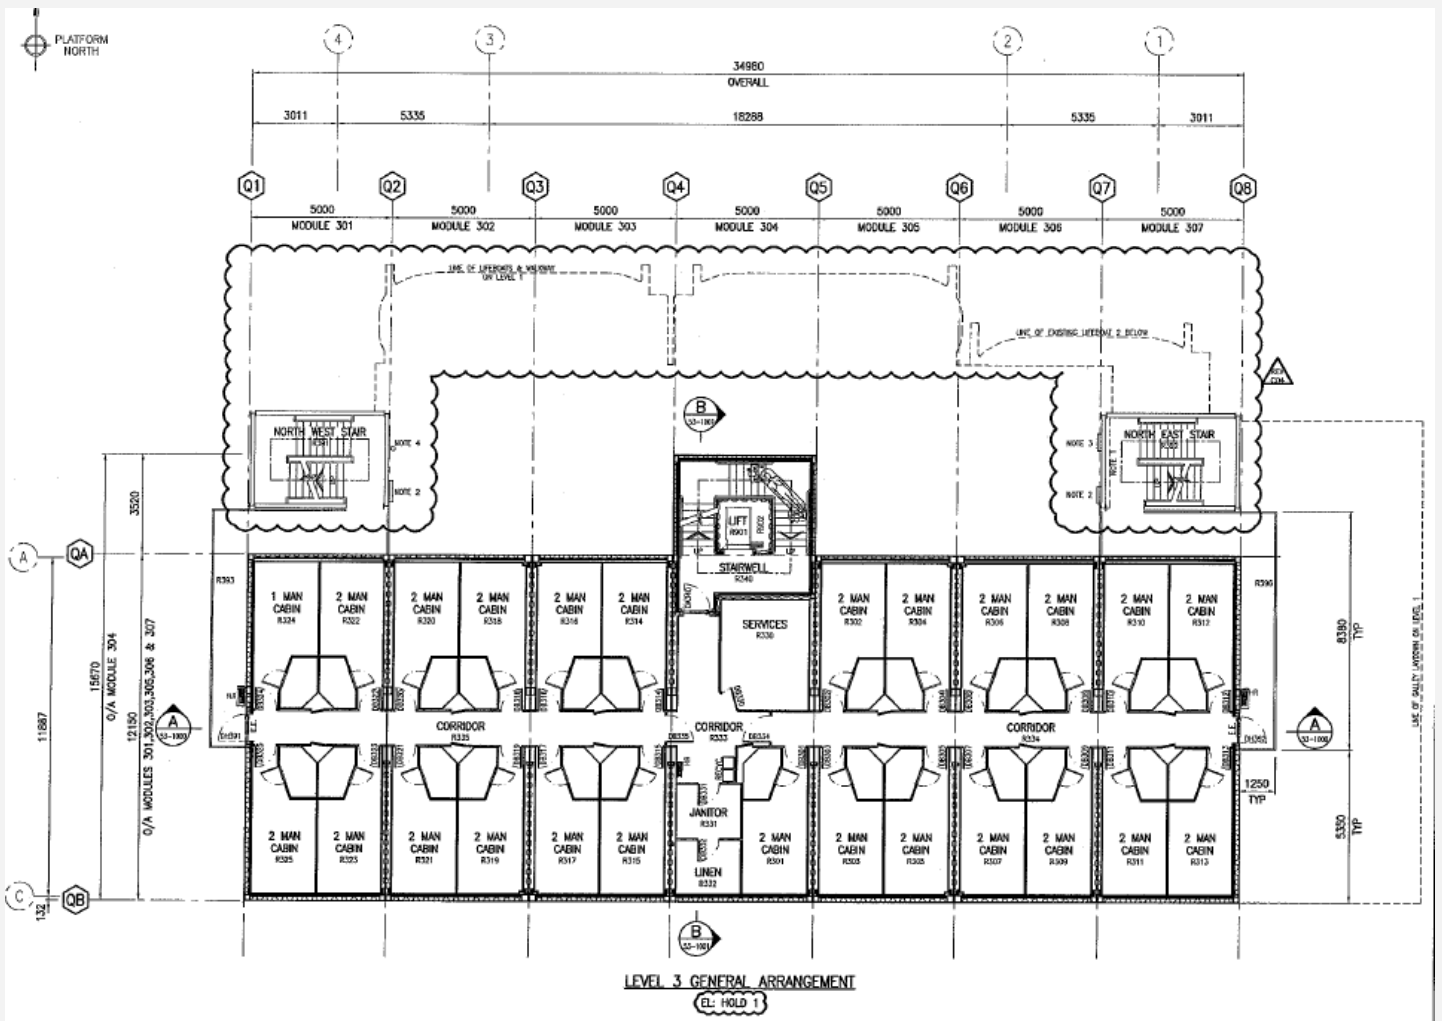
PLATFORM NORTH

4 3 2 1

34980
OVERALL

3011 5335 18288 5335 3011

Q1 Q2 Q3 Q4 Q5 Q6 Q7 Q8

5000 MODULE 301
5000 MODULE 302
5000 MODULE 303
5000 MODULE 304
5000 MODULE 305
5000 MODULE 306
5000 MODULE 307

LINE OF LIFEBOATS & WALKWAY ON LEVEL 1

LINE OF EXISTING LIFEBOAT 2 BELOW

B
S3-1001

NORTH WEST STAIR
NOTE 4
NOTE 2

NORTH EAST STAIR
NOTE 3
NOTE 2

LIFT
R301

STAIRWELL
R340

A QA
C QB

R393

1 MAN CABIN R324
2 MAN CABIN R322
2 MAN CABIN R320
2 MAN CABIN R318
2 MAN CABIN R316
2 MAN CABIN R314

SERVICES R330

2 MAN CABIN R302
2 MAN CABIN R304
2 MAN CABIN R306
2 MAN CABIN R308
2 MAN CABIN R310
2 MAN CABIN R312

R396

CORRIDOR R335
CORRIDOR R333
CORRIDOR R334

A
S3-1000

JANITOR R331
LINEN R332

2 MAN CABIN R325
2 MAN CABIN R323
2 MAN CABIN R321
2 MAN CABIN R319
2 MAN CABIN R317
2 MAN CABIN R315
2 MAN CABIN R301
2 MAN CABIN R303
2 MAN CABIN R305
2 MAN CABIN R307
2 MAN CABIN R309
2 MAN CABIN R311
2 MAN CABIN R313

3520
15670 O/A MODULE 304
12150 O/A MODULES 301,302,303,305,306 & 307
11887
132

8390 TYP
1250 TYP
5330 TYP

LINE OF GALLEY LAYDOWN ON LEVEL 1

B
S3-1001

LEVEL 3 GENERAL ARRANGEMENT
EL: HOLD 1